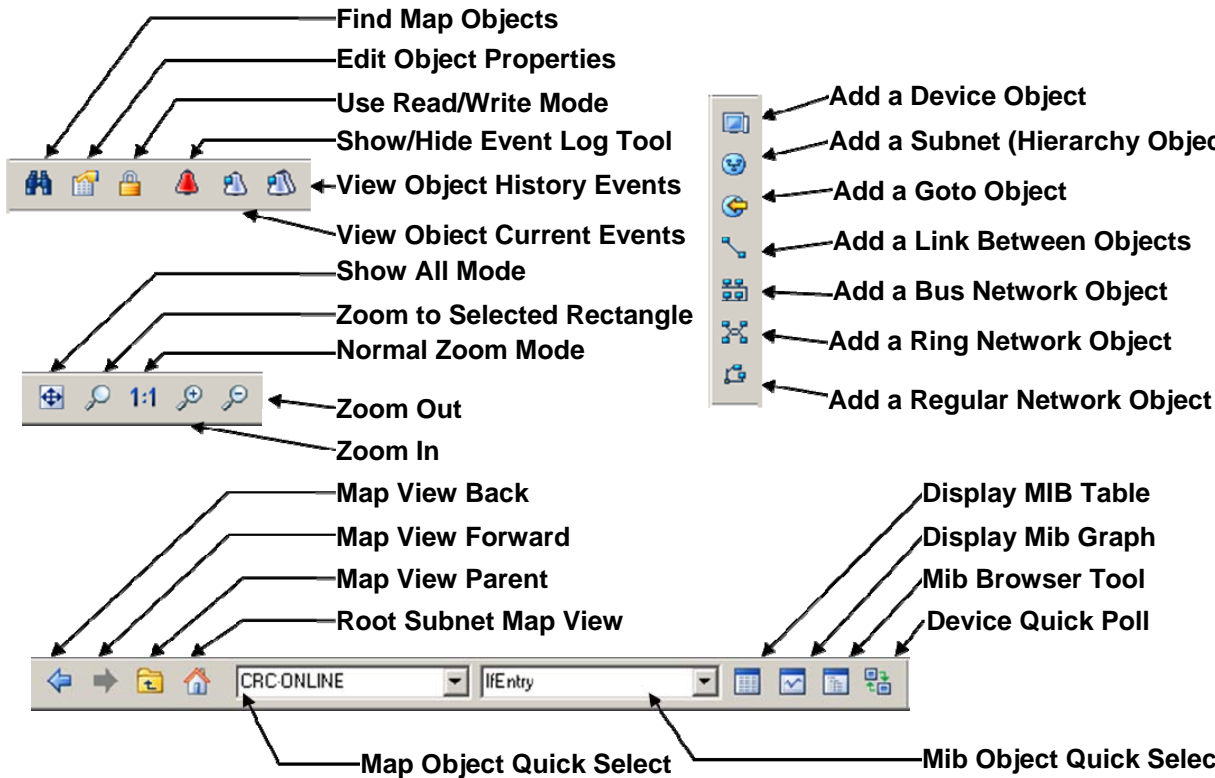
Find Map Objects
Edit Object Properties
Use Read/Write Mode
Show/Hide Event Log Tool
View Object History Events
View Object Current Events

Add a Device Object
Add a Subnet (Hierarchy Objec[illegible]
Add a Goto Object
Add a Link Between Objects
Add a Bus Network Object
Add a Ring Network Object
Add a Regular Network Object

Show All Mode
Zoom to Selected Rectangle
Normal Zoom Mode
1:1
Zoom Out
Zoom In

Map View Back
Map View Forward
Map View Parent
Root Subnet Map View

Display MIB Table
Display Mib Graph
Mib Browser Tool
Device Quick Poll

CRC-ONLINE
IfEntry

Map Object Quick Select
Mib Object Quick Selec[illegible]